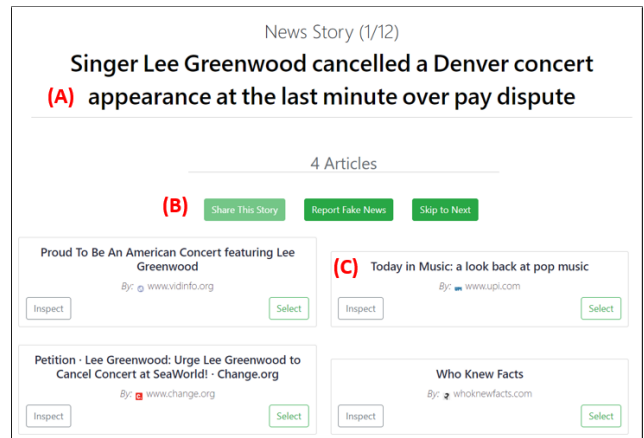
News Story (1/12)

Singer Lee Greenwood cancelled a Denver concert

(A) appearance at the last minute over pay dispute

4 Articles

(B) Share This Story Report Fake News Skip to Next

Proud To Be An American Concert featuring Lee Greenwood

By: www.vidinfo.org

Inspect Select

Petition · Lee Greenwood: Urge Lee Greenwood to Cancel Concert at SeaWorld! · Change.org

By: www.change.org

Inspect Select

(C) Today in Music: a look back at pop music

By: www.upi.com

Inspect Select

Who Knew Facts

By: whoknewfacts.com

Inspect Select